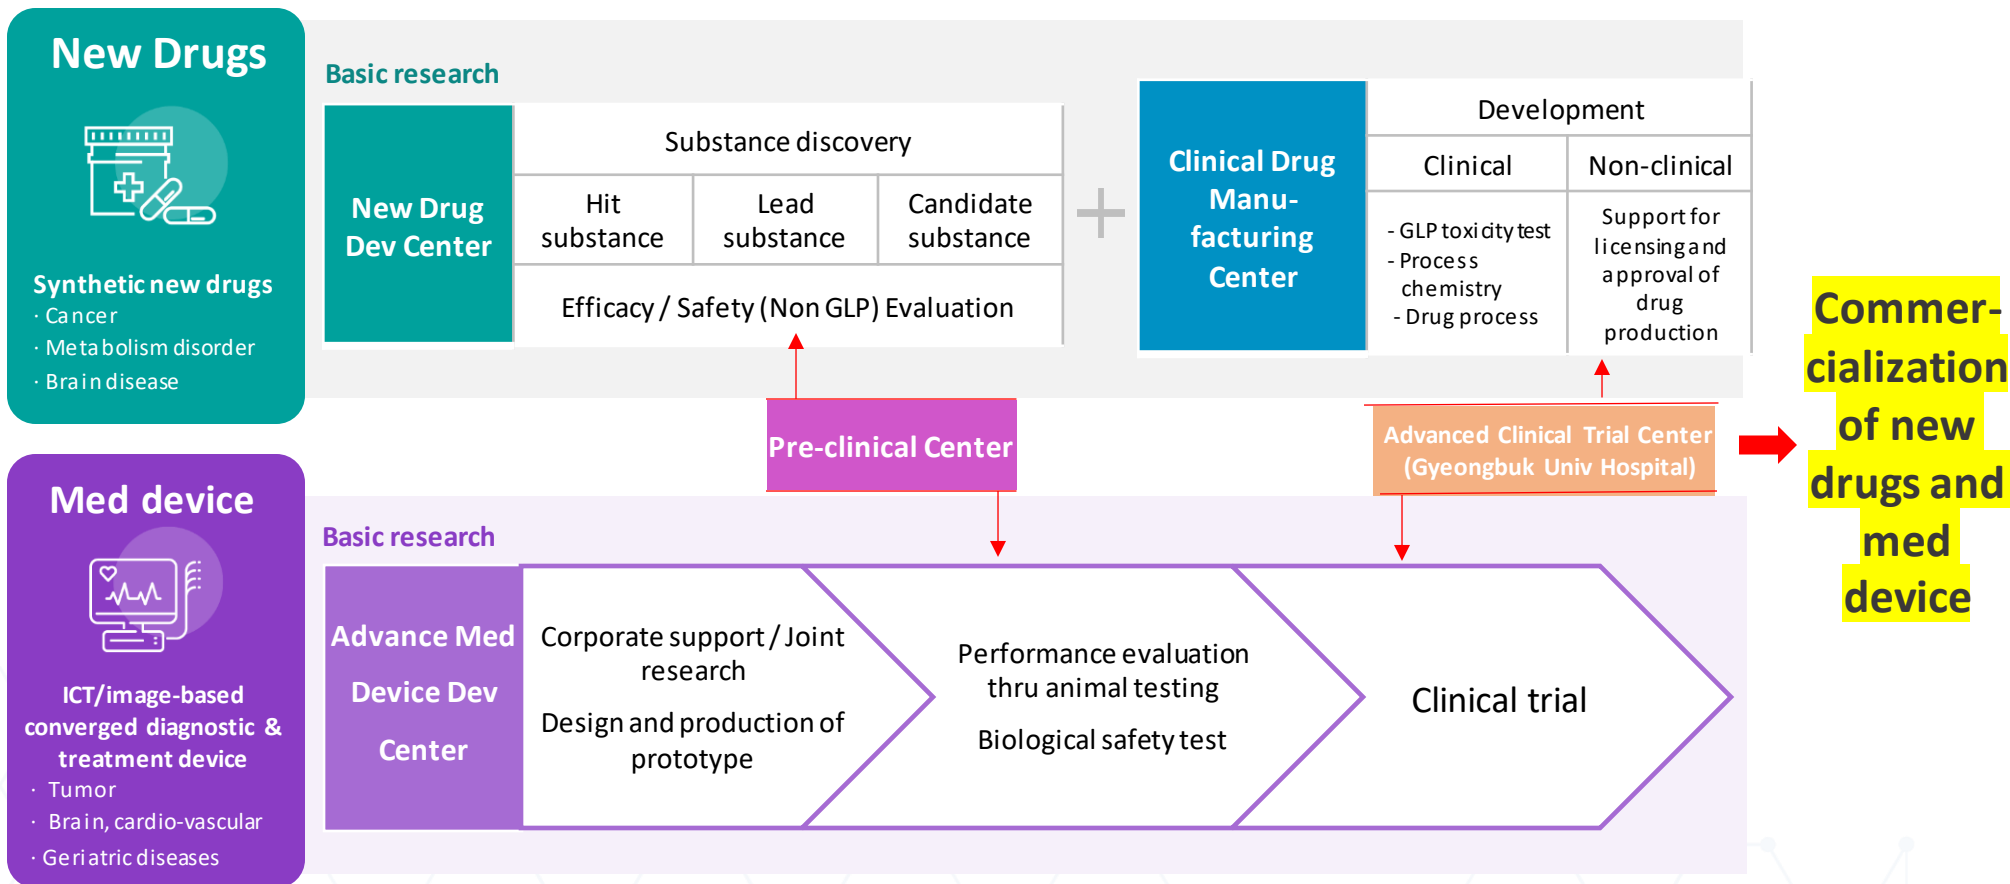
New Drugs

Synthetic new drugs
· Cancer
· Metabolism disorder
· Brain disease

Basic research

New Drug Dev Center

| Substance discovery | | |
|---|---|---|
| Hit substance | Lead substance | Candidate substance |
| Efficacy / Safety (Non GLP) Evaluation | | |

Clinical Drug Manufacturing Center

| Development | |
|---|---|
| Clinical | Non-clinical |
| - GLP toxicity test - Process chemistry - Drug process | Support for licensing and approval of drug production |

Pre-clinical Center

Advanced Clinical Trial Center (Gyeongbuk Univ Hospital)

Commercialization of new drugs and med device

Med device

ICT/image-based converged diagnostic & treatment device
· Tumor
· Brain, cardio-vascular
· Geriatric diseases

Basic research

Advance Med Device Dev Center

Corporate support / Joint research

Design and production of prototype

Performance evaluation thru animal testing

Biological safety test

Clinical trial